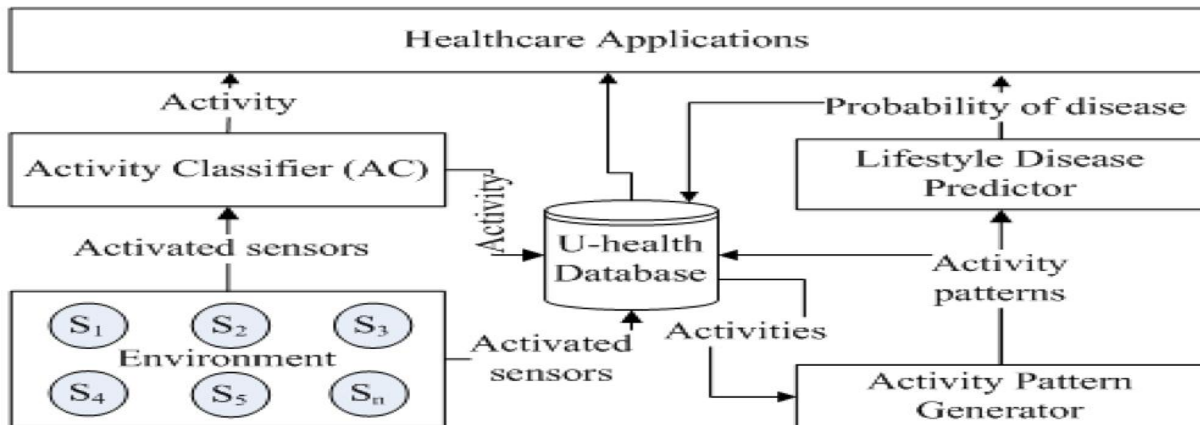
Healthcare Applications

Activity

Probability of disease

Activity Classifier (AC)

Lifestyle Disease Predictor

Activity

Activated sensors

U-health Database

Activity patterns

$S_1$ $S_2$ $S_3$

Environment

$S_4$ $S_5$ $S_n$

Activated sensors

Activities

Activity Pattern Generator